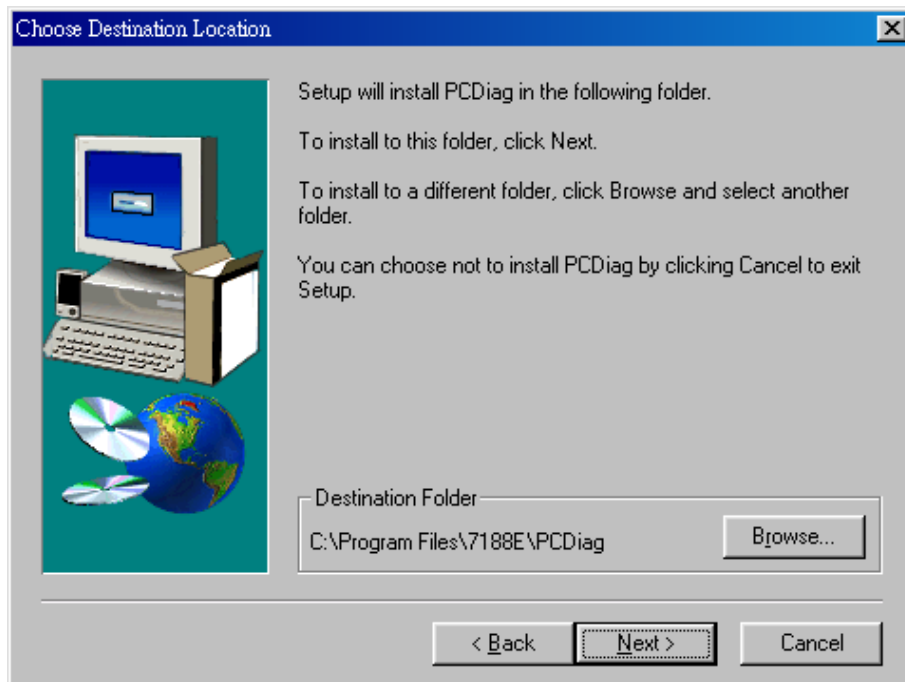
Choose Destination Location

Setup will install PCDiag in the following folder.

To install to this folder, click Next.

To install to a different folder, click Browse and select another folder.

You can choose not to install PCDiag by clicking Cancel to exit Setup.

Destination Folder

C:\Program Files\7188E\PCDiag

Browse...

< Back

Next >

Cancel